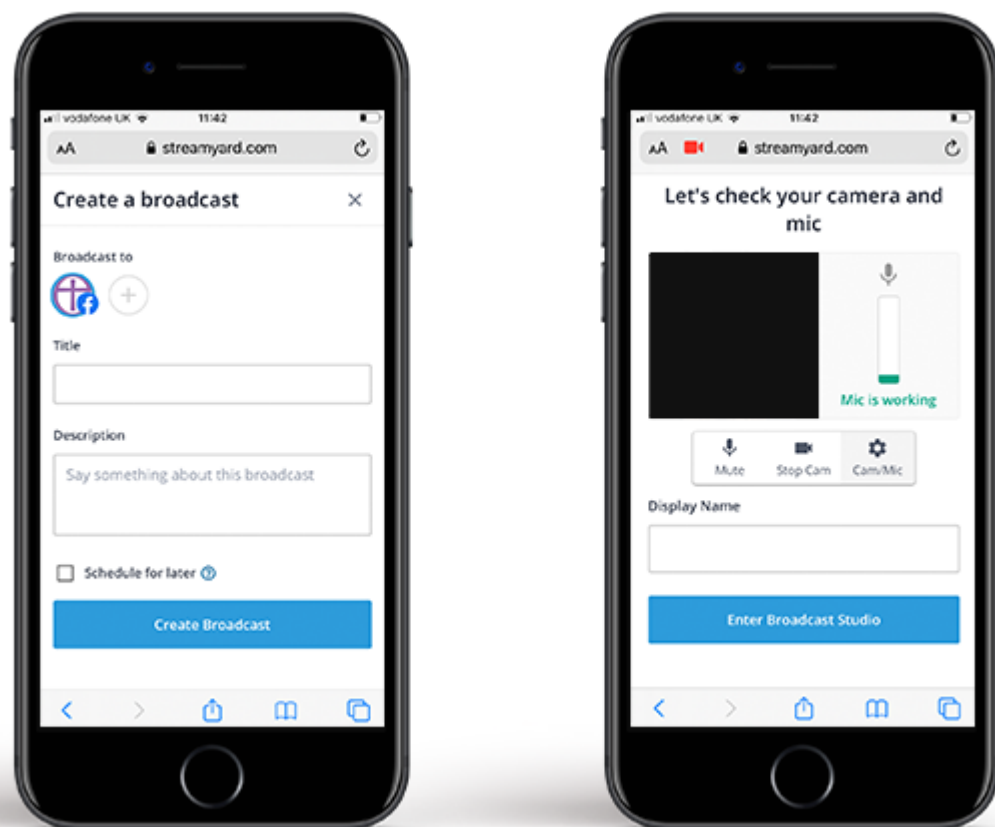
vodafone UK 11:42
AA streamyard.com
Create a broadcast ×
Broadcast to
Title
Description
Say something about this broadcast
Schedule for later
Create Broadcast

vodafone UK 11:42
AA streamyard.com
Let's check your camera and mic
Mic is working
Mute Stop Cam Cam/Mic
Display Name
Enter Broadcast Studio